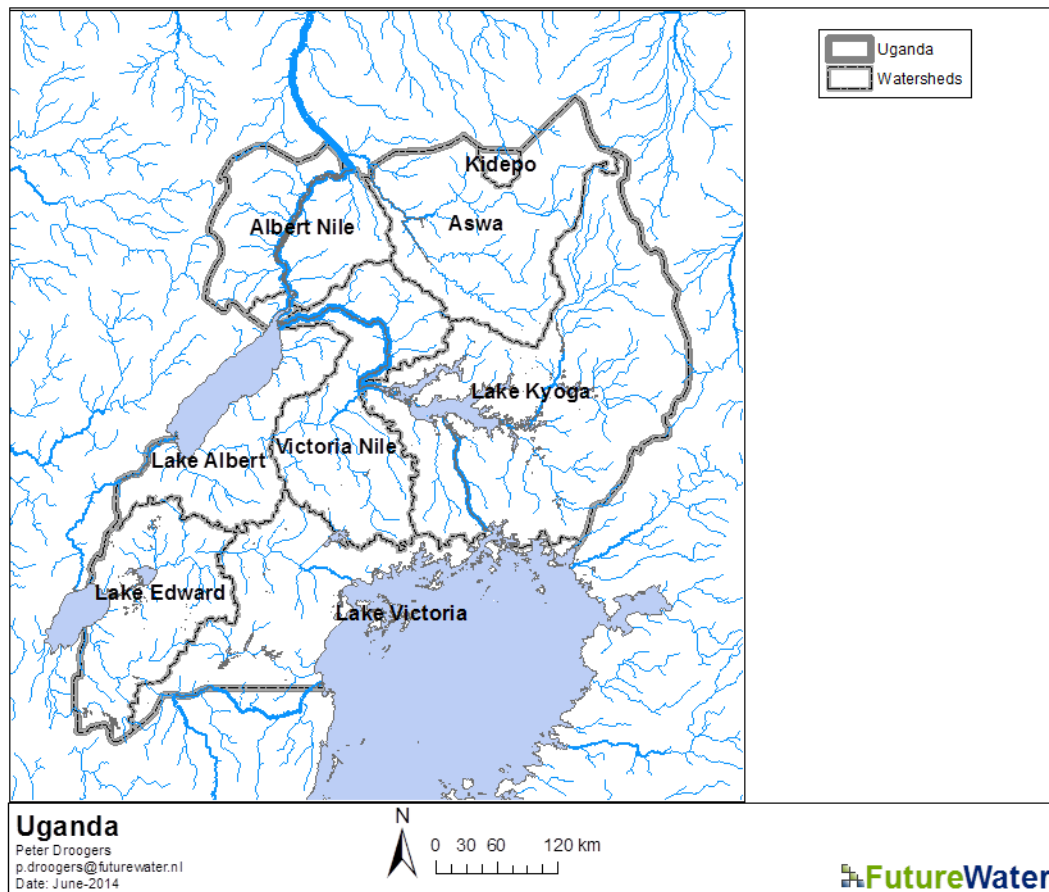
Uganda
Watersheds

Kidepo
Albert Nile
Aswa
Lake Kyoga
Lake Albert
Victoria Nile
Lake Edward
Lake Victoria

Uganda
Peter Droogers
p.droogers@futurewater.nl
Date: June-2014

N
0 30 60 120 km

FutureWater